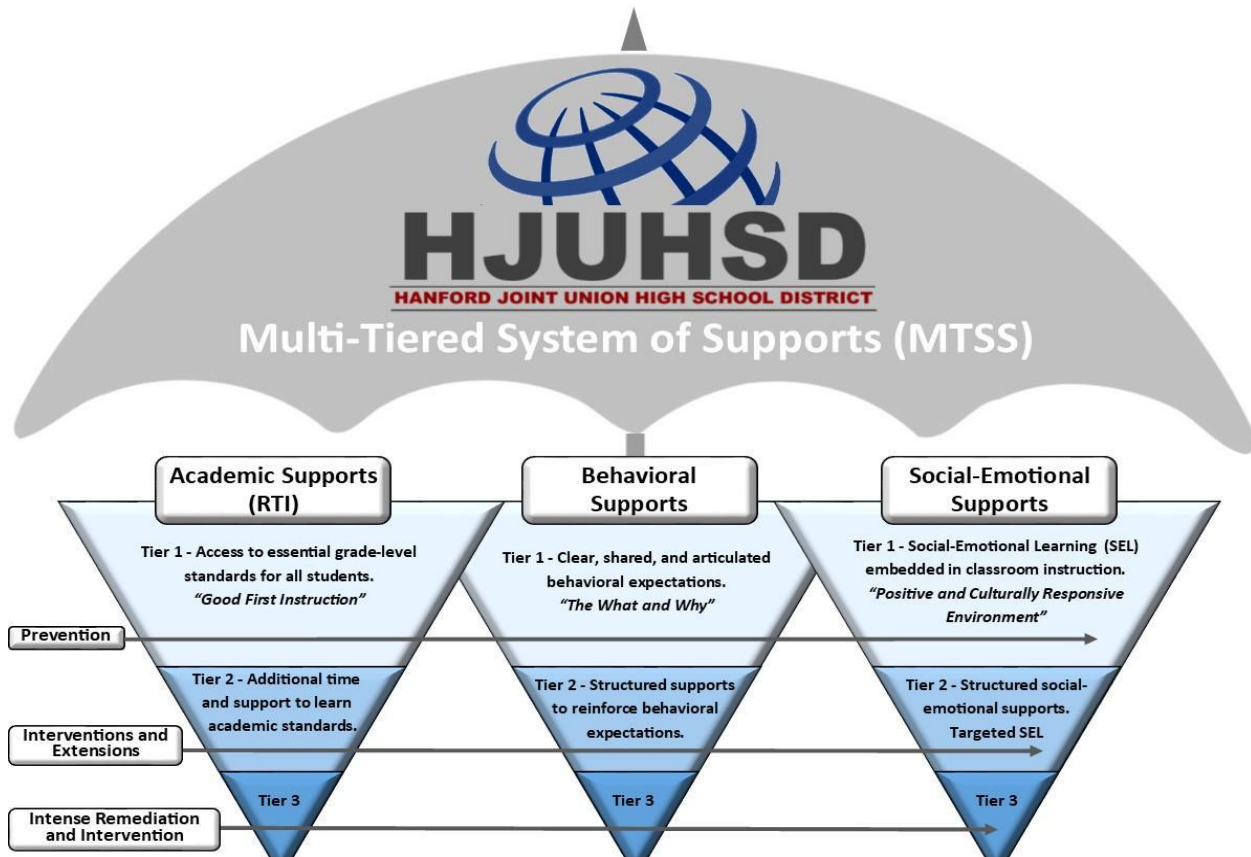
HJUHSD
HANFORD JOINT UNION HIGH SCHOOL DISTRICT
Multi-Tiered System of Supports (MTSS)

Academic Supports (RTI)

Tier 1 - Access to essential grade-level standards for all students. *"Good First Instruction"*

Tier 2 - Additional time and support to learn academic standards.

Tier 3

Behavioral Supports

Tier 1 - Clear, shared, and articulated behavioral expectations. *"The What and Why"*

Tier 2 - Structured supports to reinforce behavioral expectations.

Tier 3

Social-Emotional Supports

Tier 1 - Social-Emotional Learning (SEL) embedded in classroom instruction. *"Positive and Culturally Responsive Environment"*

Tier 2 - Structured social-emotional supports. Targeted SEL

Tier 3

Prevention

Interventions and Extensions

Intense Remediation and Intervention